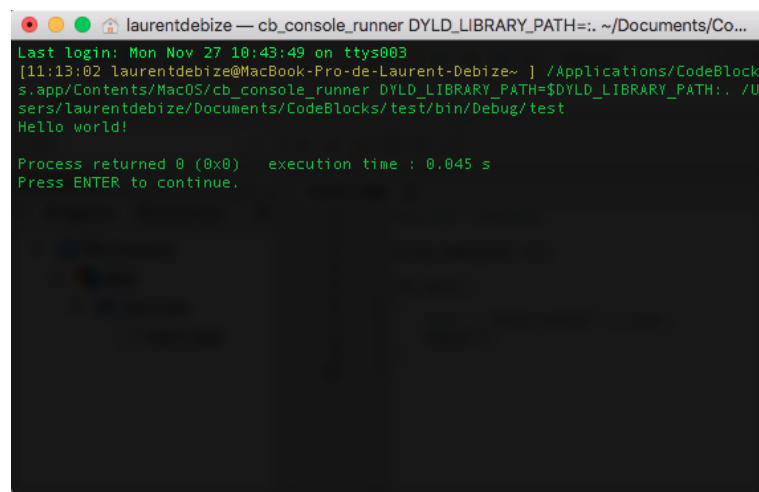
laurentdebize — cb_console_runner DYLD_LIBRARY_PATH=:. ~/Documents/Co...

Last login: Mon Nov 27 10:43:49 on ttys003
[11:13:02 laurentdebize@MacBook-Pro-de-Laurent-Debize~ ] /Applications/CodeBlocks.app/Contents/MacOS/cb_console_runner DYLD_LIBRARY_PATH=$DYLD_LIBRARY_PATH:. /Users/laurentdebize/Documents/CodeBlocks/test/bin/Debug/test
Hello world!

Process returned 0 (0x0)   execution time : 0.045 s
Press ENTER to continue.